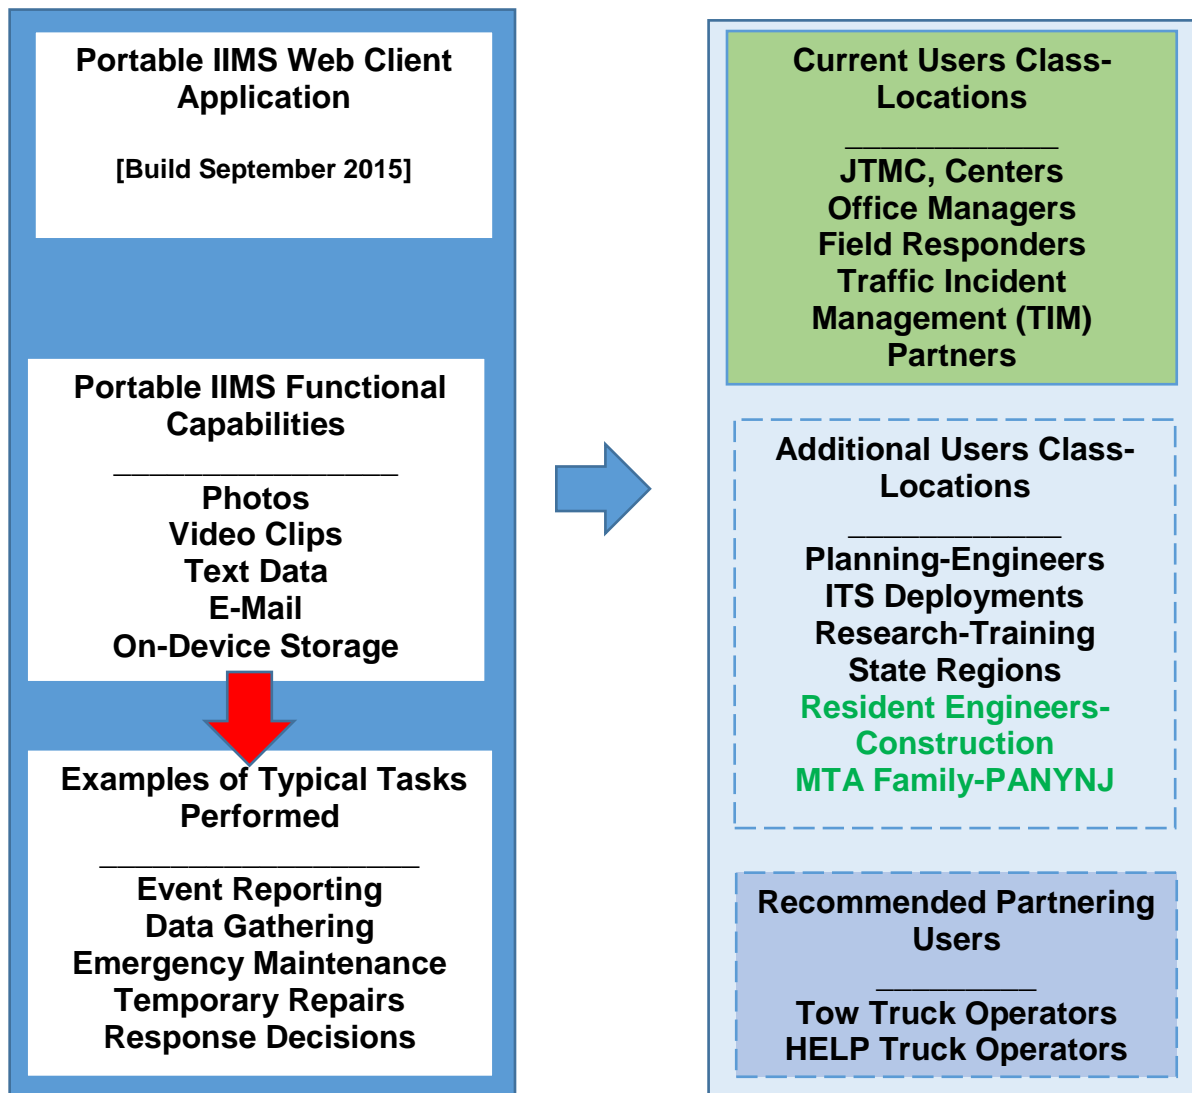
Portable IIMS Web Client Application

[Build September 2015]

Portable IIMS Functional Capabilities

___________________

Photos
Video Clips
Text Data
E-Mail
On-Device Storage

Examples of Typical Tasks Performed

_____________________

Event Reporting
Data Gathering
Emergency Maintenance
Temporary Repairs
Response Decisions

Current Users Class-Locations

______________

JTMC, Centers
Office Managers
Field Responders
Traffic Incident Management (TIM) Partners

Additional Users Class-Locations

______________

Planning-Engineers
ITS Deployments
Research-Training
State Regions
Resident Engineers-Construction
MTA Family-PANYNJ

Recommended Partnering Users

__________

Tow Truck Operators
HELP Truck Operators